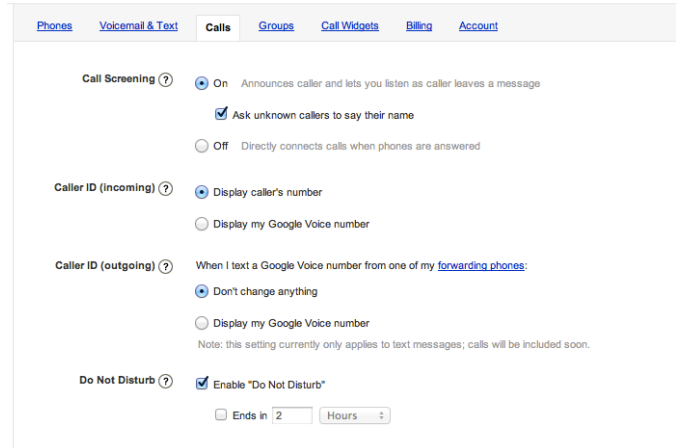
Phones Voicemail & Text Calls Groups Call Widgets Billing Account

Call Screening ?

On Announces caller and lets you listen as caller leaves a message

Ask unknown callers to say their name

Off Directly connects calls when phones are answered

Caller ID (incoming) ?

Display caller's number

Display my Google Voice number

Caller ID (outgoing) ?

When I text a Google Voice number from one of my forwarding phones:

Don't change anything

Display my Google Voice number

Note: this setting currently only applies to text messages; calls will be included soon.

Do Not Disturb ?

Enable "Do Not Disturb"

Ends in 2 Hours